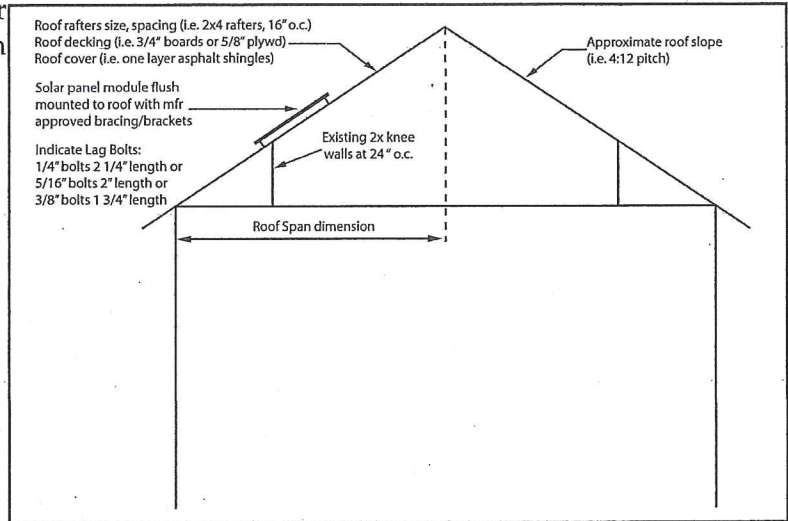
Roof rafters size, spacing (i.e. 2x4 rafters, 16" o.c.)
Roof decking (i.e. 3/4" boards or 5/8" plywd)
Roof cover (i.e. one layer asphalt shingles)

Approximate roof slope (i.e. 4:12 pitch)

Solar panel module flush mounted to roof with mfr approved bracing/brackets

Existing 2x knee walls at 24" o.c.

Indicate Lag Bolts:
1/4" bolts 2 1/4" length or
5/16" bolts 2" length or
3/8" bolts 1 3/4" length

Roof Span dimension